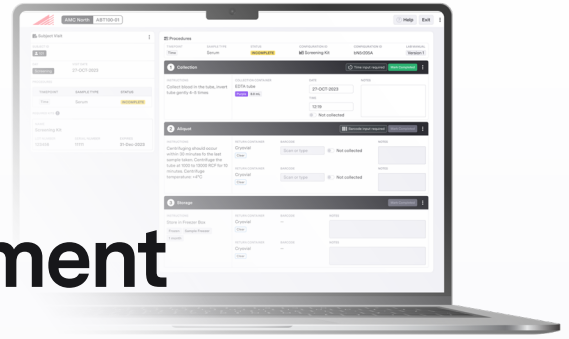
AMC North ABT100-01

Help Exit

Subject Visit

27-OCT-2023

Screening

Time Serum INCOMPLETE

Screening Kit

Procedures

Time Serum INCOMPLETE Screening Kit Version 1

1 Collection

Time input required

Collect blood in the tube, invert tube gently 8-10 times

EDTA tube

27-OCT-2023

12:16

Not collected

2 Aliquot

Centrifuging should occur within 30 minutes to the last sample taken. Centrifuge the tube at 1500 to 2000 RCF for 10 minutes. Centrifuge temperature: +4°C

Cryovial

Scan or type

Not collected

Cryovial

Scan or type

Not collected

3 Storage

Store in Freezer Box

Cryovial

Cryovial

ment